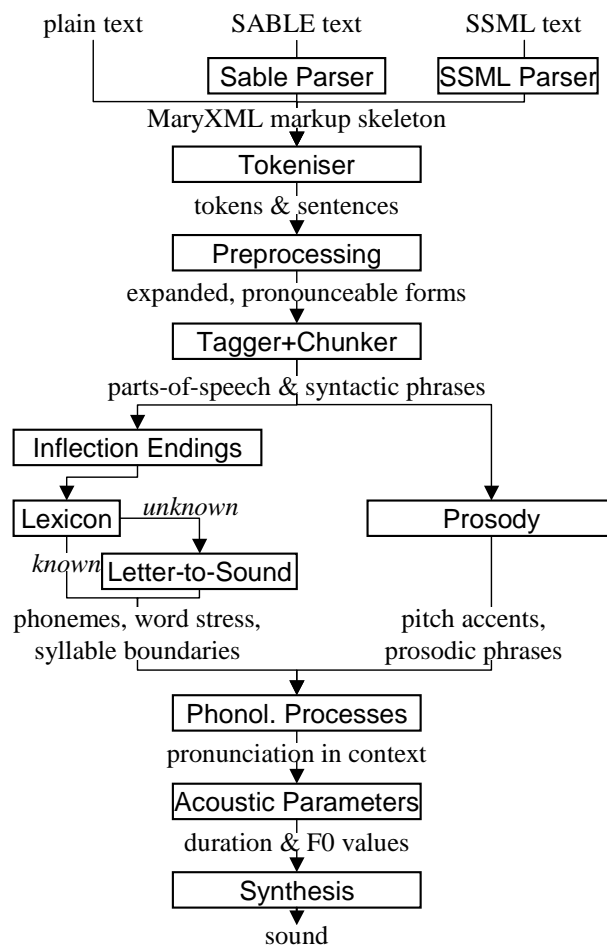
plain text
SABLE text
SSML text
Sable Parser
SSML Parser
MaryXML markup skeleton
Tokeniser
tokens & sentences
Preprocessing
expanded, pronounceable forms
Tagger+Chunker
parts-of-speech & syntactic phrases
Inflection Endings
Lexicon
unknown
Prosody
known
Letter-to-Sound
phonemes, word stress, syllable boundaries
pitch accents, prosodic phrases
Phonol. Processes
pronunciation in context
Acoustic Parameters
duration & F0 values
Synthesis
sound